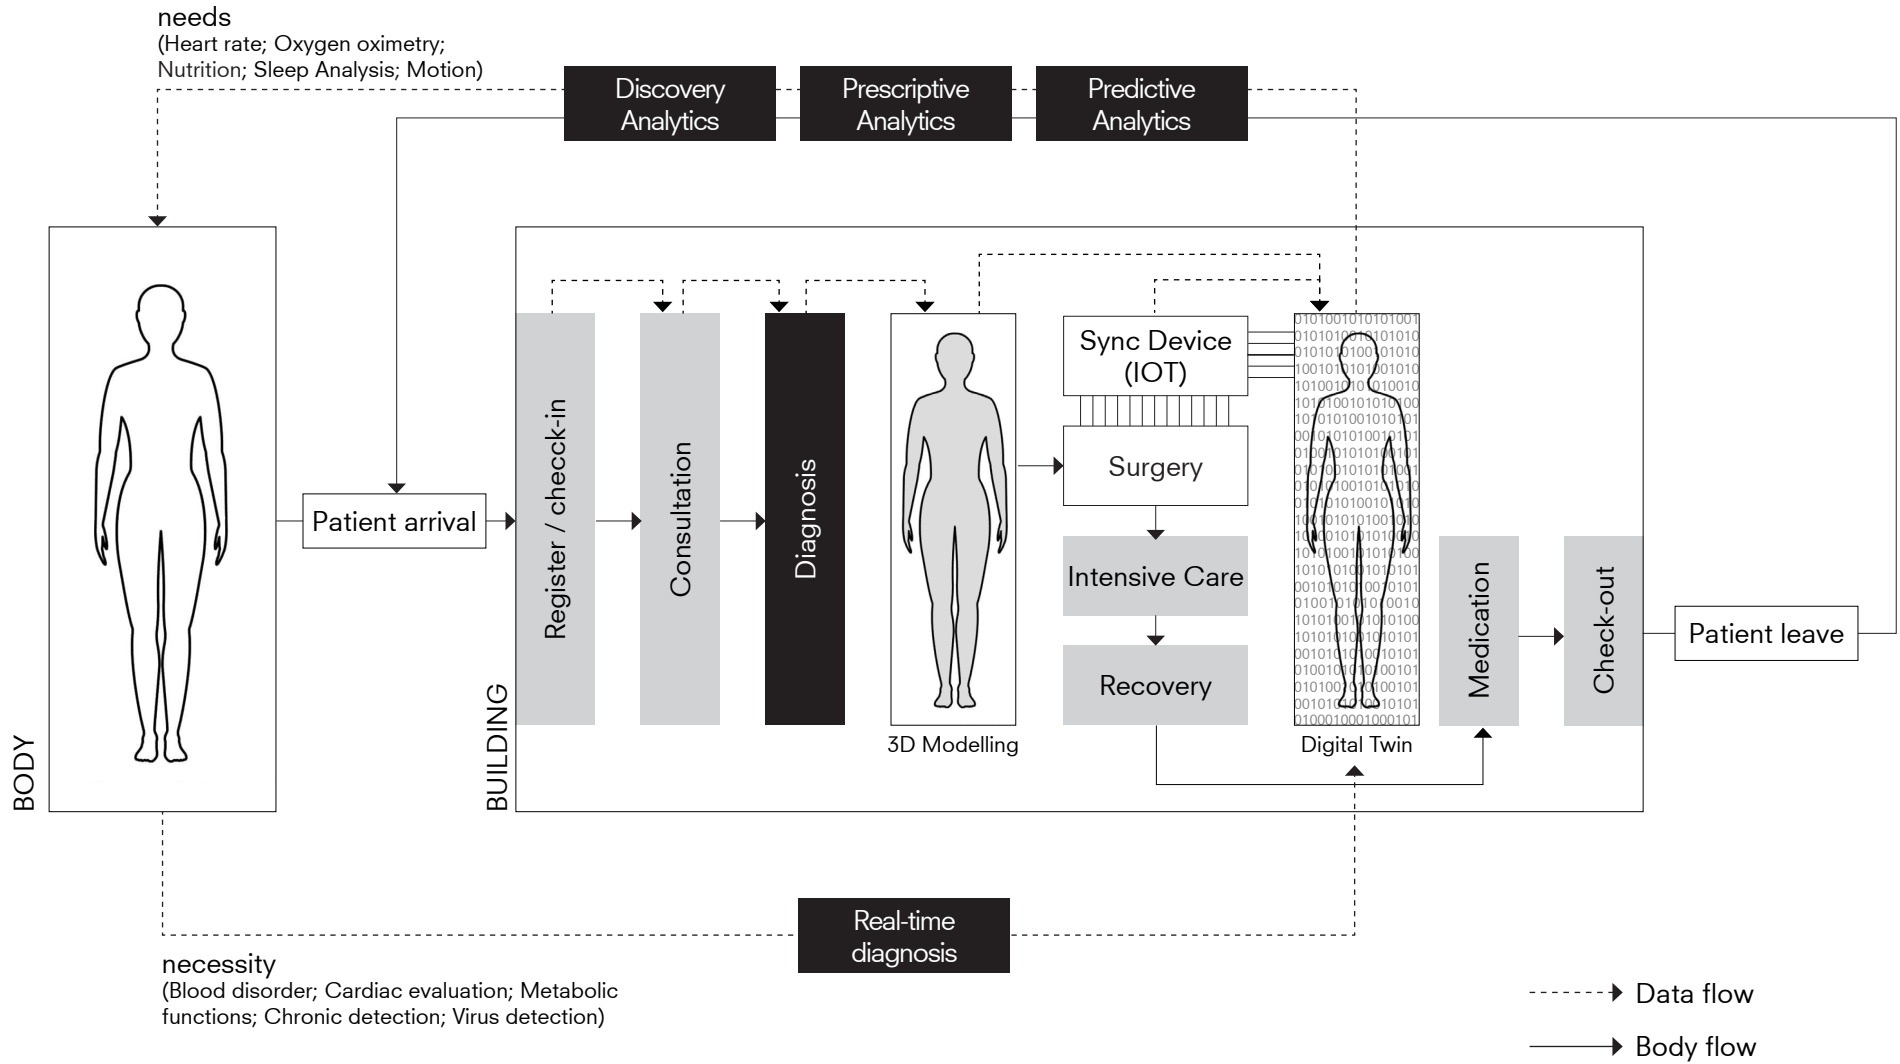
needs
(Heart rate; Oxygen oximetry; Nutrition; Sleep Analysis; Motion)

Discovery Analytics

Prescriptive Analytics

Predictive Analytics

BODY

Patient arrival

BUILDING

Register / checck-in

Consultation

Diagnosis

3D Modelling

Sync Device (IOT)

Surgery

Intensive Care

Recovery

Digital Twin

Medication

Check-out

Patient leave

Real-time diagnosis

necessity
(Blood disorder; Cardiac evaluation; Metabolic functions; Chronic detection; Virus detection)

Data flow

Body flow